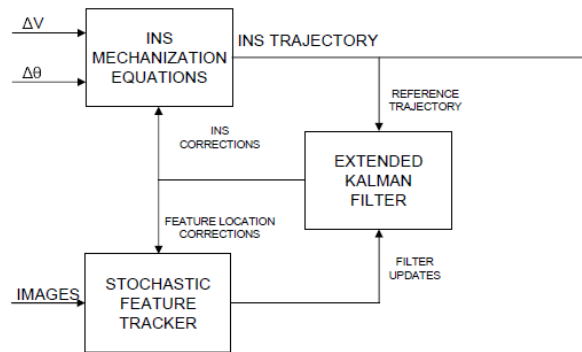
$\Delta V$

$\Delta \theta$

INS MECHANIZATION EQUATIONS

INS TRAJECTORY

REFERENCE TRAJECTORY

INS CORRECTIONS

EXTENDED KALMAN FILTER

FEATURE LOCATION CORRECTIONS

FILTER UPDATES

IMAGES

STOCHASTIC FEATURE TRACKER